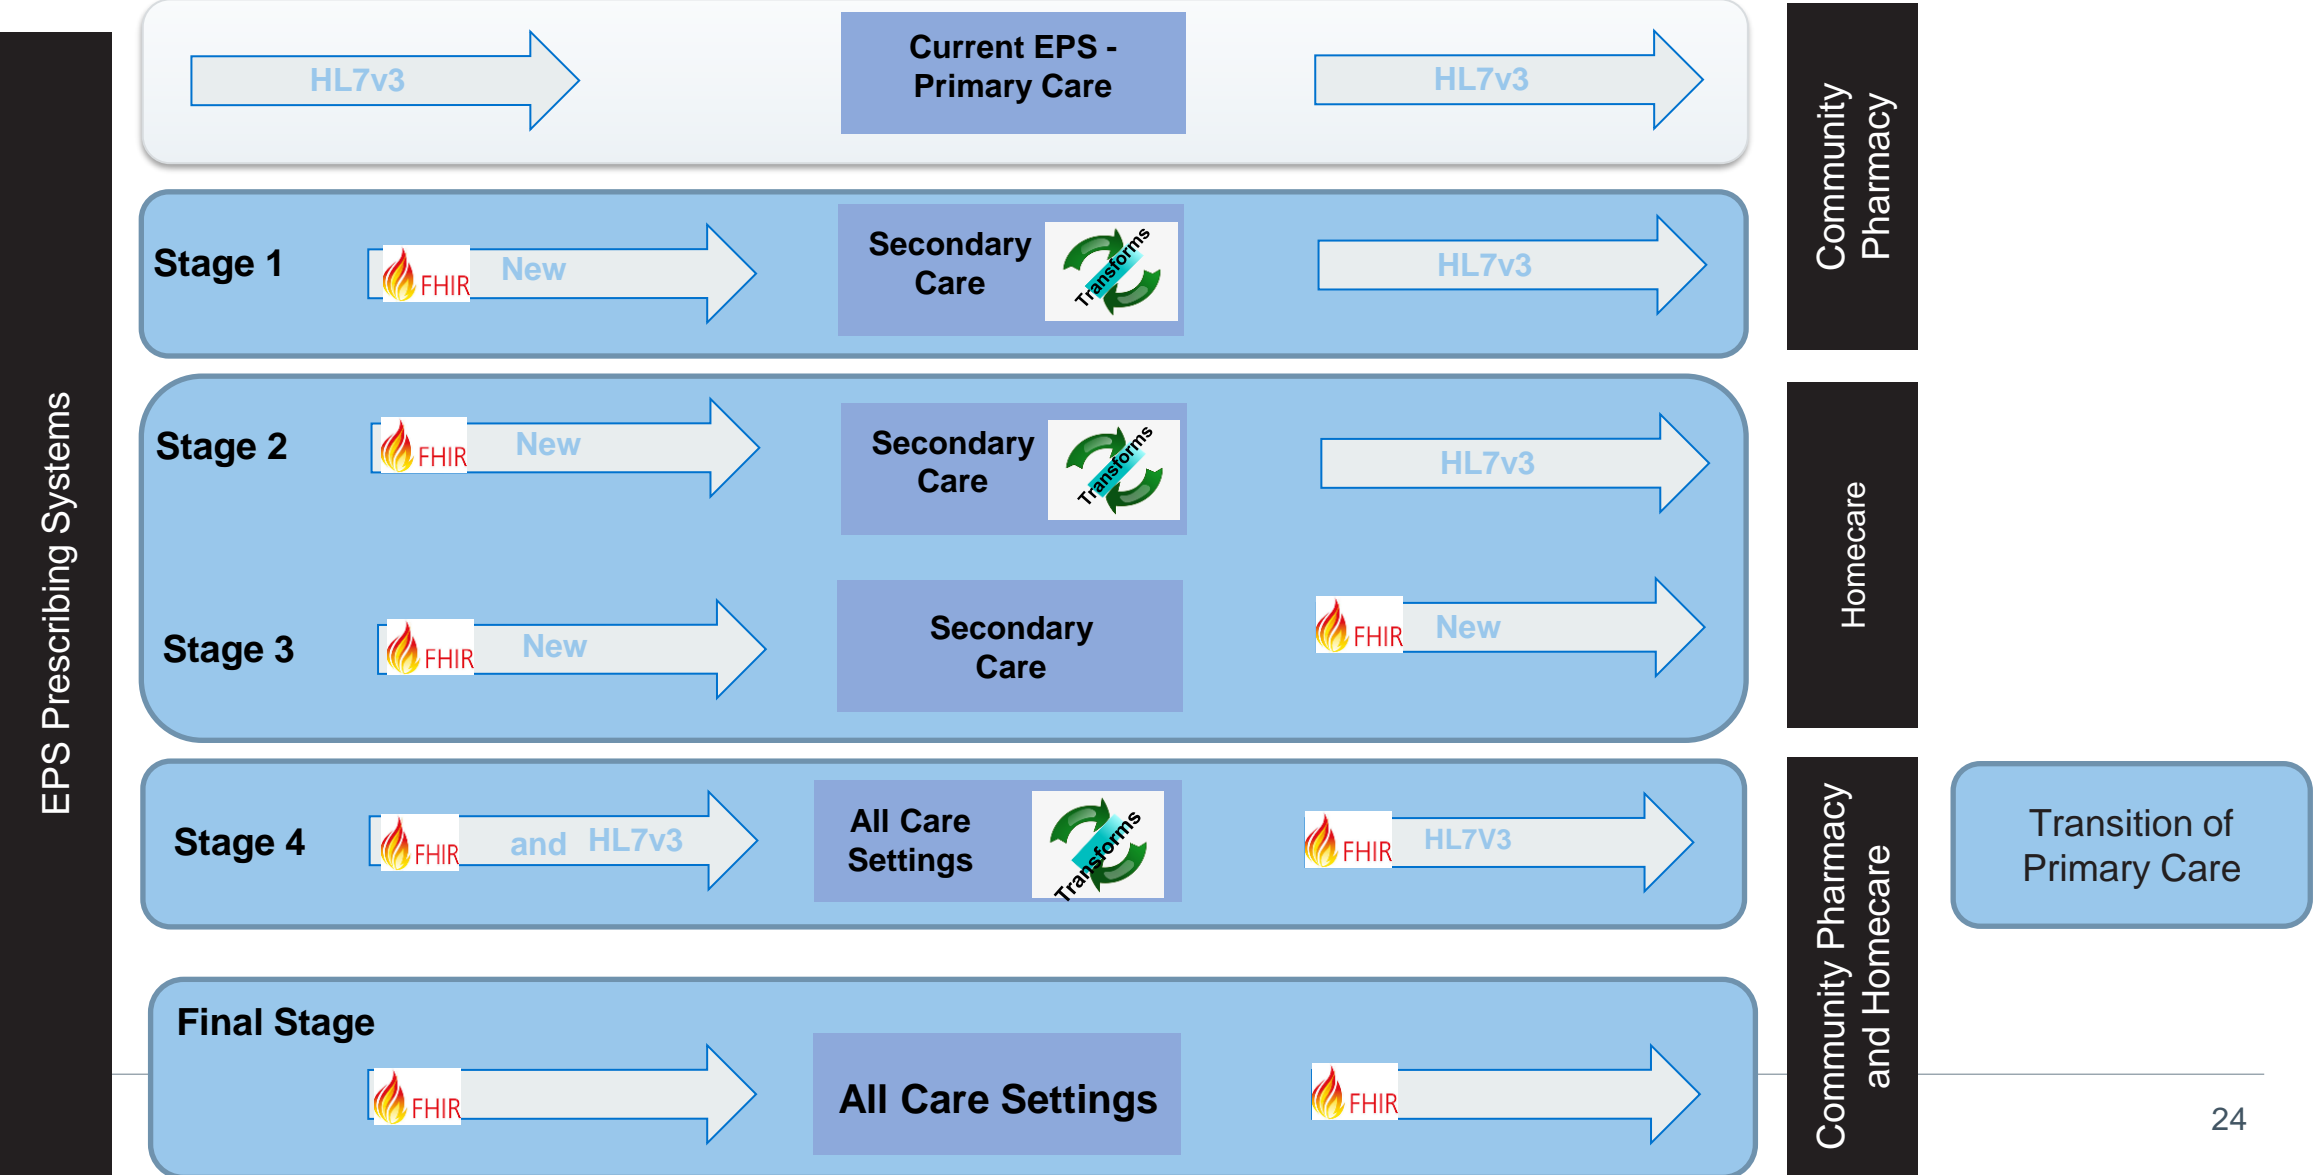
EPS Prescribing Systems

HL7v3

Current EPS - Primary Care

HL7v3

Community Pharmacy

Stage 1

FHIR New

Secondary Care

Transforms

HL7v3

Stage 2

FHIR New

Secondary Care

Transforms

HL7v3

Homecare

Stage 3

FHIR New

Secondary Care

FHIR New

Stage 4

FHIR and HL7v3

All Care Settings

Transforms

FHIR HL7V3

Community Pharmacy and Homecare

Transition of Primary Care

Final Stage

FHIR

All Care Settings

FHIR

24